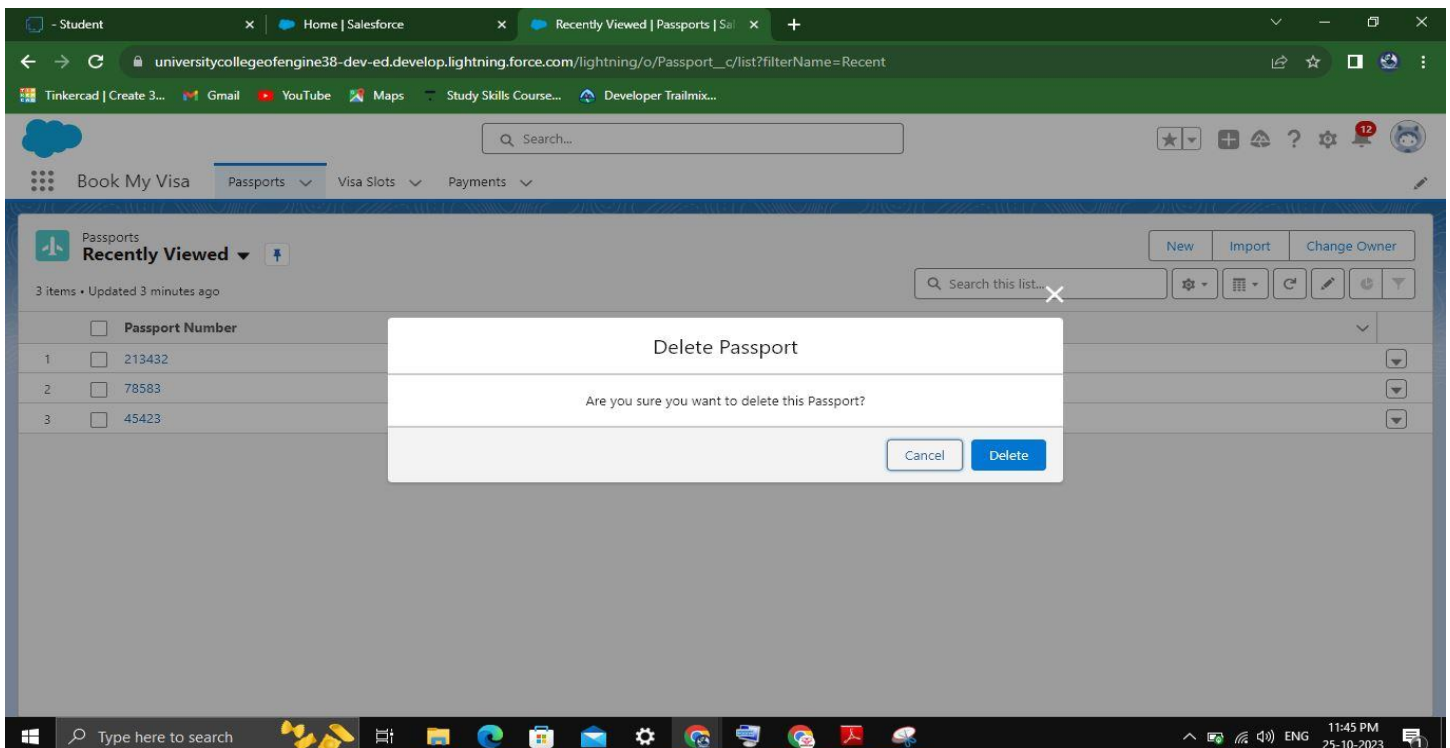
- Student
Home | Salesforce
Recently Viewed | Passports | Sal
universitycollegeofengine38-dev-ed.develop.lightning.force.com/lightning/o/Passport__c/list?filterName=Recent
Tinkercad | Create 3... Gmail YouTube Maps Study Skills Course... Developer Trailmix...

Search...
12

Book My Visa Passports Visa Slots Payments

Passports
Recently Viewed
3 items • Updated 3 minutes ago
New Import Change Owner
Search this list...

| | Passport Number |
|---|---|
| 1 | 213432 |
| 2 | 78583 |
| 3 | 45423 |

Delete Passport
Are you sure you want to delete this Passport?
Cancel Delete

Type here to search
ENG 11:45 PM 25-10-2023